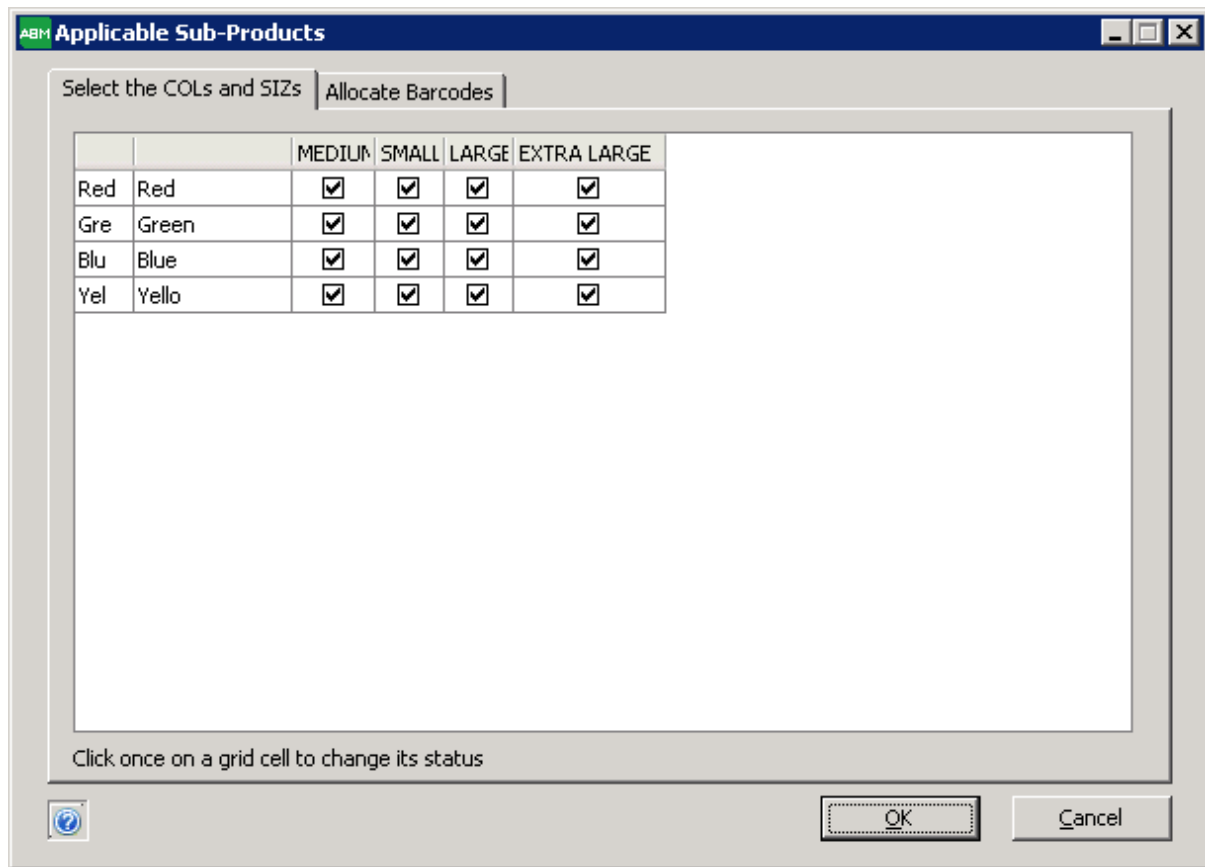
ABM Applicable Sub-Products

Select the COLs and SIZs | Allocate Barcodes

| | | MEDIUM | SMALL | LARGE | EXTRA LARGE |
|---|---|---|---|---|---|
| Red | Red | ☑ | ☑ | ☑ | ☑ |
| Gre | Green | ☑ | ☑ | ☑ | ☑ |
| Blu | Blue | ☑ | ☑ | ☑ | ☑ |
| Yel | Yello | ☑ | ☑ | ☑ | ☑ |

Click once on a grid cell to change its status

OK
Cancel